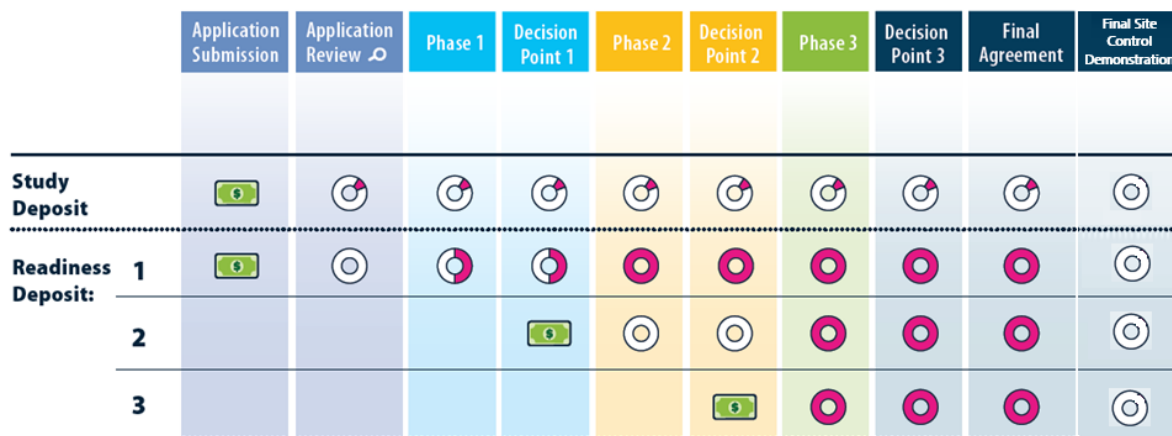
| | | Application Submission | Application Review | Phase 1 | Decision Point 1 | Phase 2 | Decision Point 2 | Phase 3 | Decision Point 3 | Final Agreement | Final Site Control Demonstration |
|---|---|---|---|---|---|---|---|---|---|---|---|
| Study Deposit | | $ | | | | | | | | | |
| Readiness Deposit: | 1 | $ | | | | | | | | | |
| | 2 | | | | $ | | | | | | |
| | 3 | | | | | | $ | | | | |